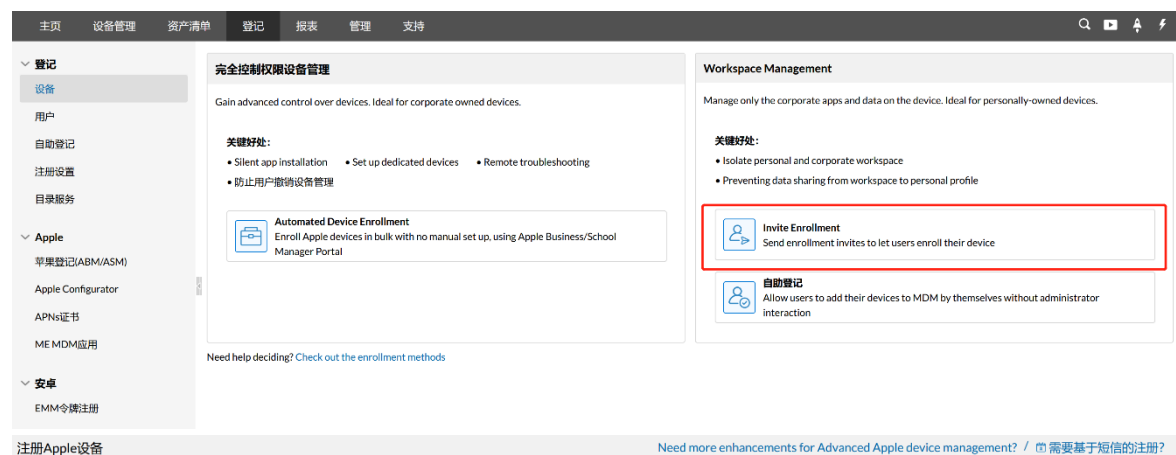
主页 设备管理 资产清单 登记 报表 管理 支持

登记
设备
用户
自助登记
注册设置
目录服务

Apple
苹果登记(ABM/ASM)
Apple Configurator
APNs证书
ME MDM应用

安卓
EMM令牌注册

完全控制权限设备管理

Gain advanced control over devices. Ideal for corporate owned devices.

关键好处：
• Silent app installation • Set up dedicated devices • Remote troubleshooting
• 防止用户撤销设备管理

Automated Device Enrollment
Enroll Apple devices in bulk with no manual set up, using Apple Business/School Manager Portal

Workspace Management

Manage only the corporate apps and data on the device. Ideal for personally-owned devices.

关键好处：
• Isolate personal and corporate workspace
• Preventing data sharing from workspace to personal profile

Invite Enrollment
Send enrollment invites to let users enroll their device

自助登记
Allow users to add their devices to MDM by themselves without administrator interaction

Need help deciding? Check out the enrollment methods

注册Apple设备

Need more enhancements for Advanced Apple device management? / 需要基于短信的注册?